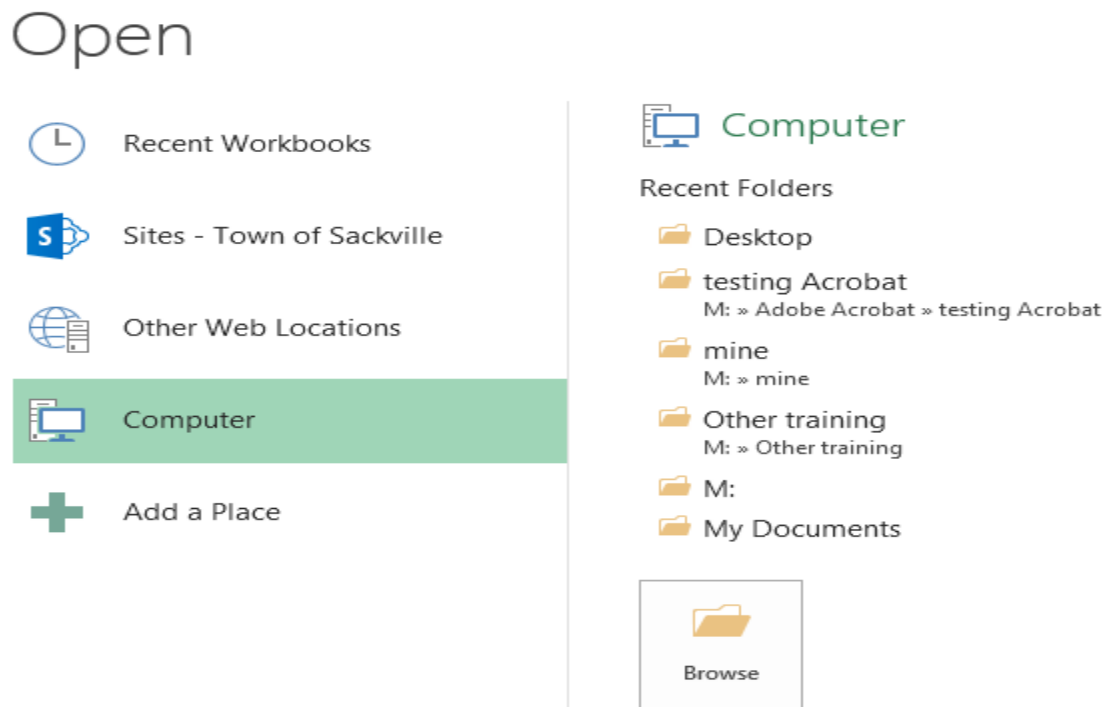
Open

Recent Workbooks

Sites - Town of Sackville

Other Web Locations

Computer

Add a Place

Computer

Recent Folders

Desktop

testing Acrobat
M: » Adobe Acrobat » testing Acrobat

mine
M: » mine

Other training
M: » Other training

M:

My Documents

Browse